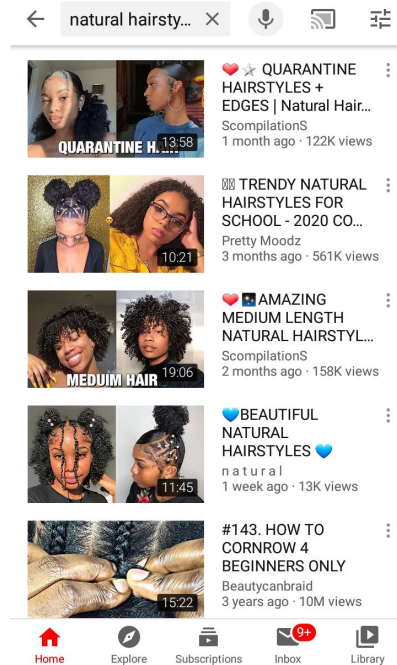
natural hairstyle...

QUARANTINE H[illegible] 13:58
❤️☆ QUARANTINE HAIRSTYLES + EDGES | Natural Hair...
ScompilationS
1 month ago · 122K views

10:21
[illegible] TRENDY NATURAL HAIRSTYLES FOR SCHOOL - 2020 CO...
Pretty Moodz
3 months ago · 561K views

MEDUIM HAIR 19:06
❤️ AMAZING MEDIUM LENGTH NATURAL HAIRSTYL...
ScompilationS
2 months ago · 158K views

11:45
💙BEAUTIFUL NATURAL HAIRSTYLES 💙
natural
1 week ago · 13K views

15:22
#143. HOW TO CORNROW 4 BEGINNERS ONLY
Beautycanbraid
3 years ago · 10M views

Home
Explore
Subscriptions
9+
Inbox
Library